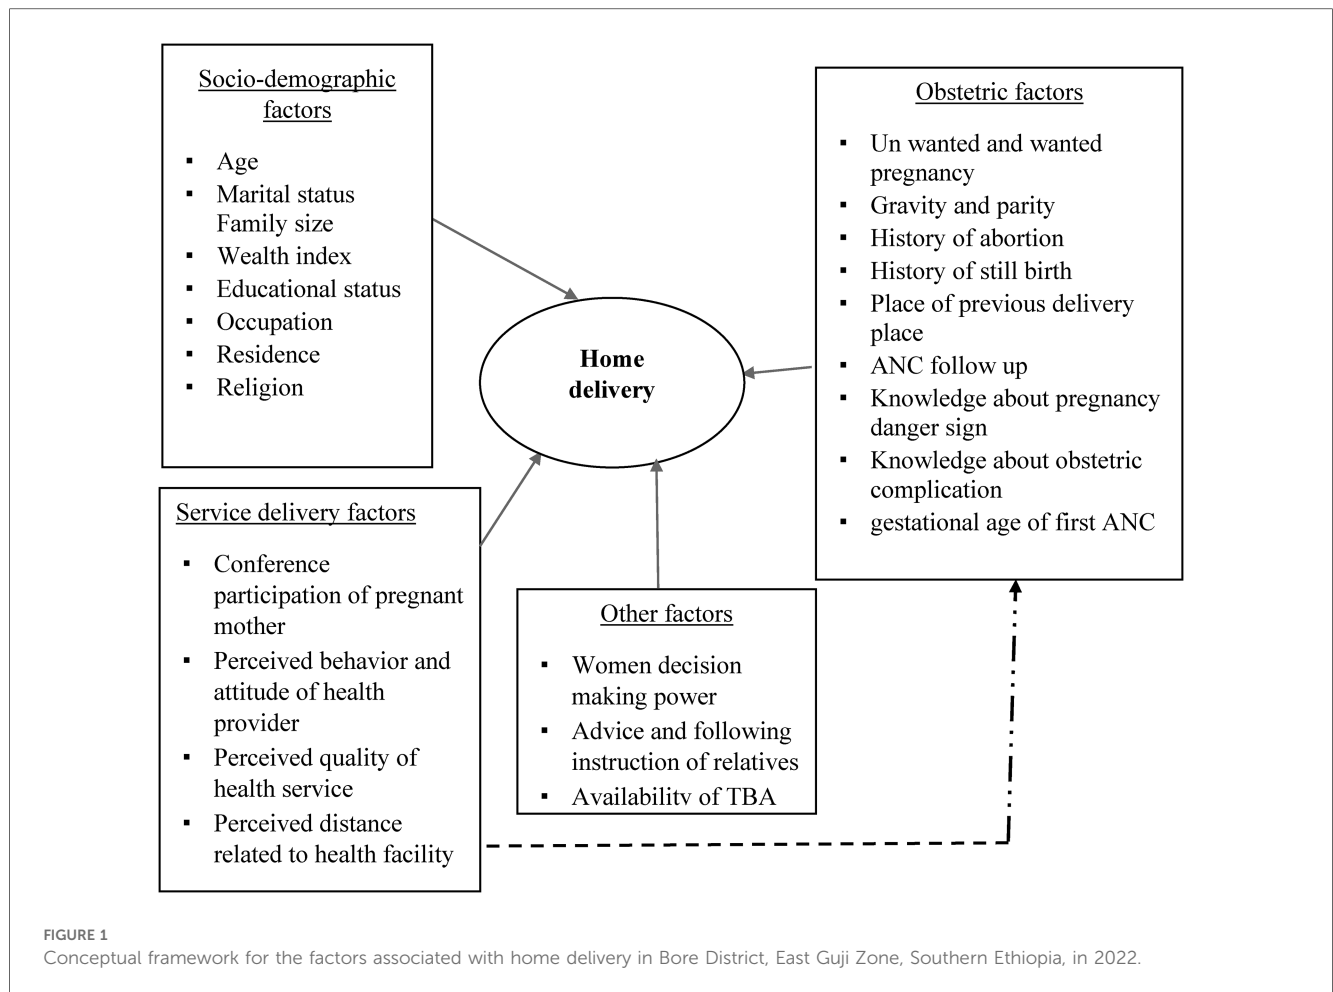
Socio-demographic factors

- Age
- Marital status Family size
- Wealth index
- Educational status
- Occupation
- Residence
- Religion

Obstetric factors

- Un wanted and wanted pregnancy
- Gravity and parity
- History of abortion
- History of still birth
- Place of previous delivery place
- ANC follow up
- Knowledge about pregnancy danger sign
- Knowledge about obstetric complication
- gestational age of first ANC

Home delivery

Service delivery factors

- Conference participation of pregnant mother
- Perceived behavior and attitude of health provider
- Perceived quality of health service
- Perceived distance related to health facility

Other factors

- Women decision making power
- Advice and following instruction of relatives
- Availability of TBA

FIGURE 1
Conceptual framework for the factors associated with home delivery in Bore District, East Guji Zone, Southern Ethiopia, in 2022.